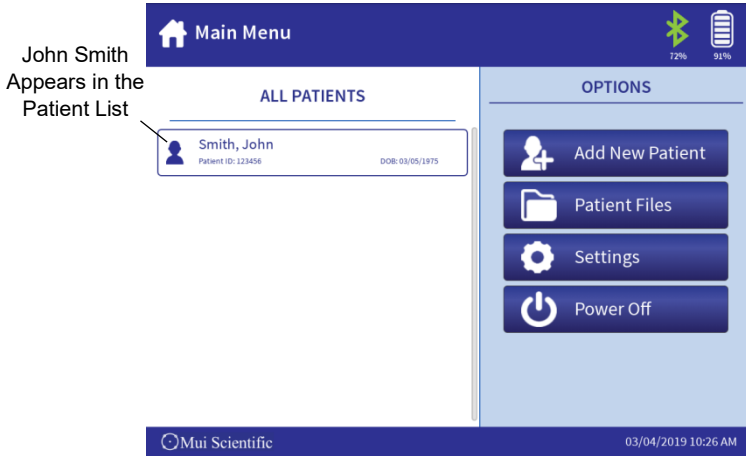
John Smith Appears in the Patient List

Main Menu

72%

91%

ALL PATIENTS

Smith, John

Patient ID: 123456

DOB: 03/05/1975

OPTIONS

Add New Patient

Patient Files

Settings

Power Off

Mui Scientific

03/04/2019 10:26 AM